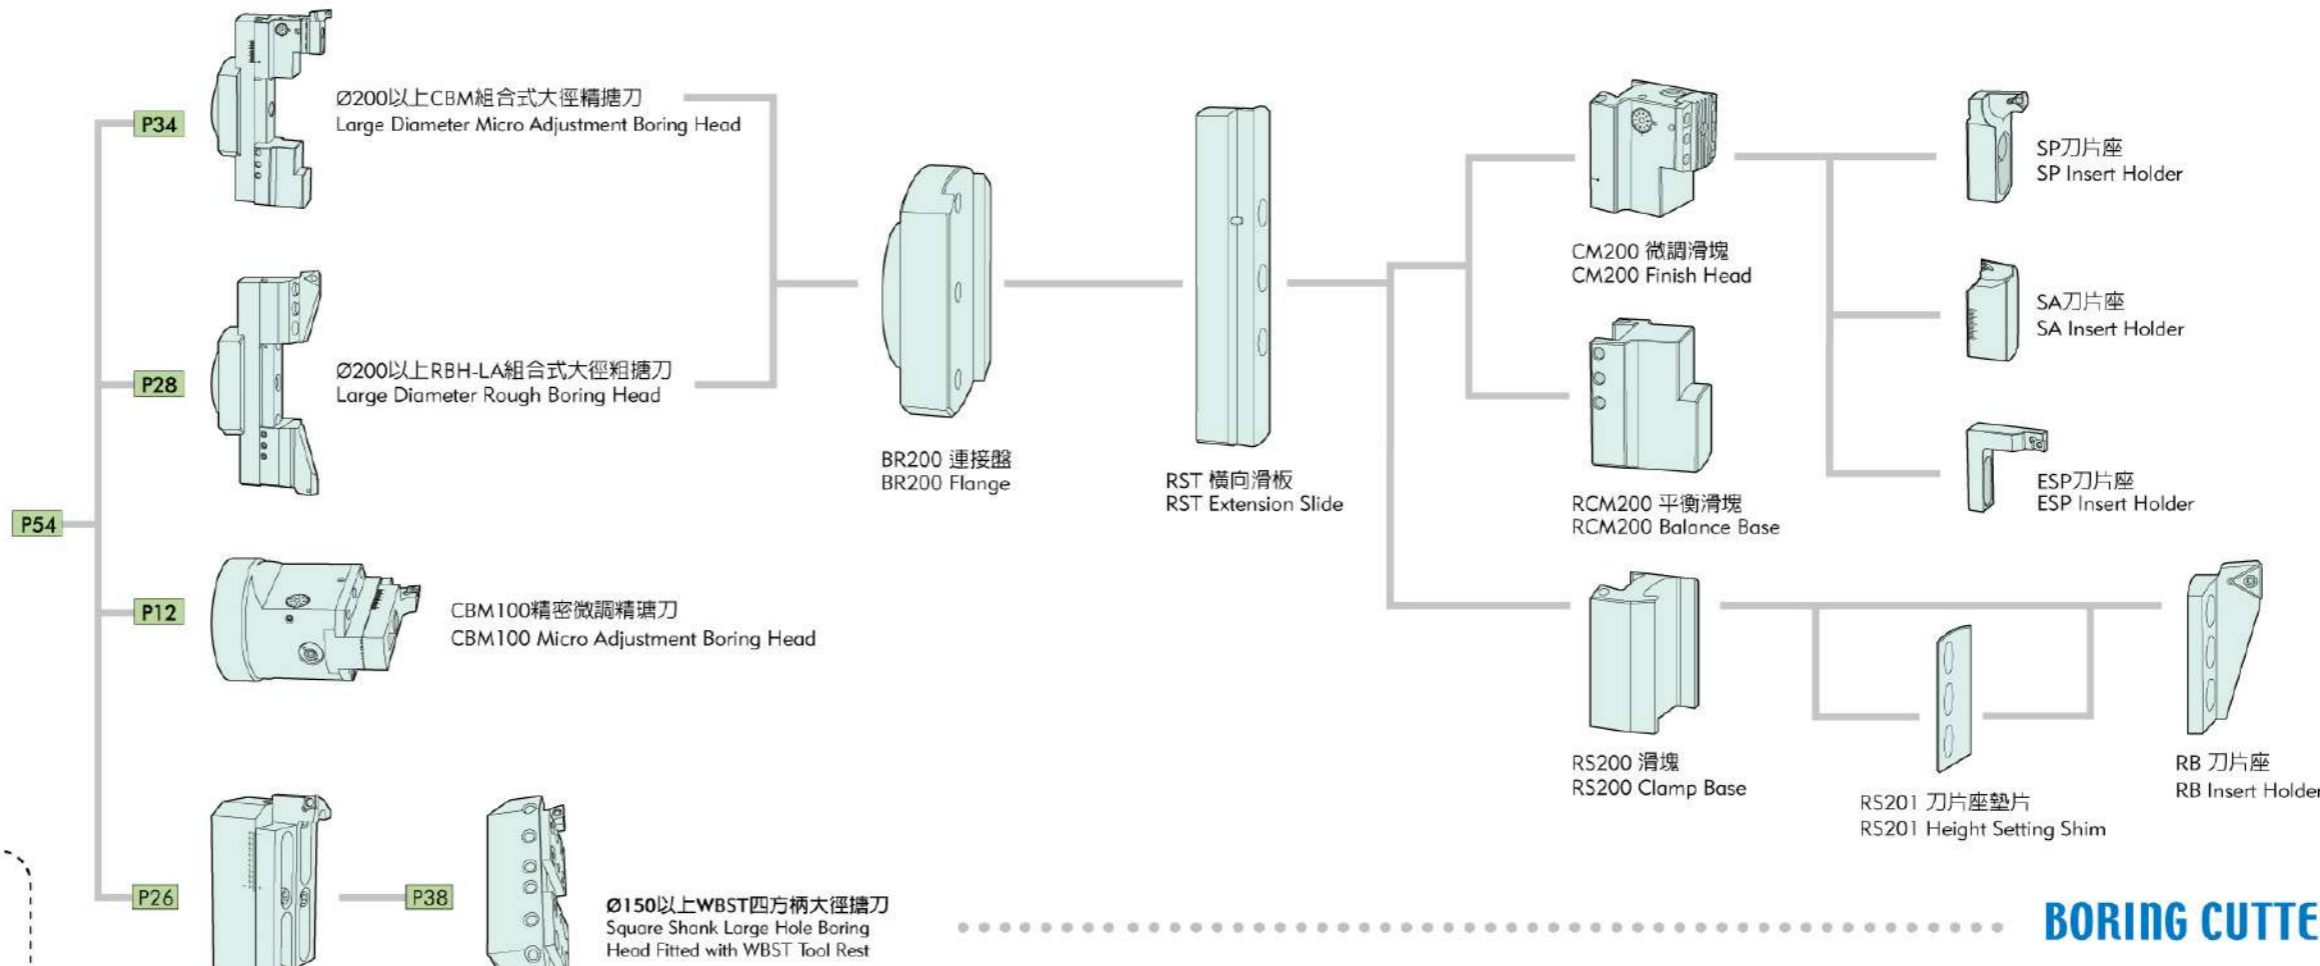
P34

Ø200以上CBM組合式大徑精搪刀
Large Diameter Micro Adjustment Boring Head

P28

Ø200以上RBH-LA組合式大徑粗搪刀
Large Diameter Rough Boring Head

P54

P12

CBM100精密微調精搪刀
CBM100 Micro Adjustment Boring Head

P26

P38

Ø150以上WBST四方柄大徑搪刀
Square Shank Large Hole Boring Head Fitted with WBST Tool Rest

BR200 連接盤
BR200 Flange

RST 橫向滑板
RST Extension Slide

CM200 微調滑塊
CM200 Finish Head

RCM200 平衡滑塊
RCM200 Balance Base

RS200 滑塊
RS200 Clamp Base

SP刀片座
SP Insert Holder

SA刀片座
SA Insert Holder

ESP刀片座
ESP Insert Holder

RS201 刀片座墊片
RS201 Height Setting Shim

RB 刀片座
RB Insert Holder

BORING CUTTE